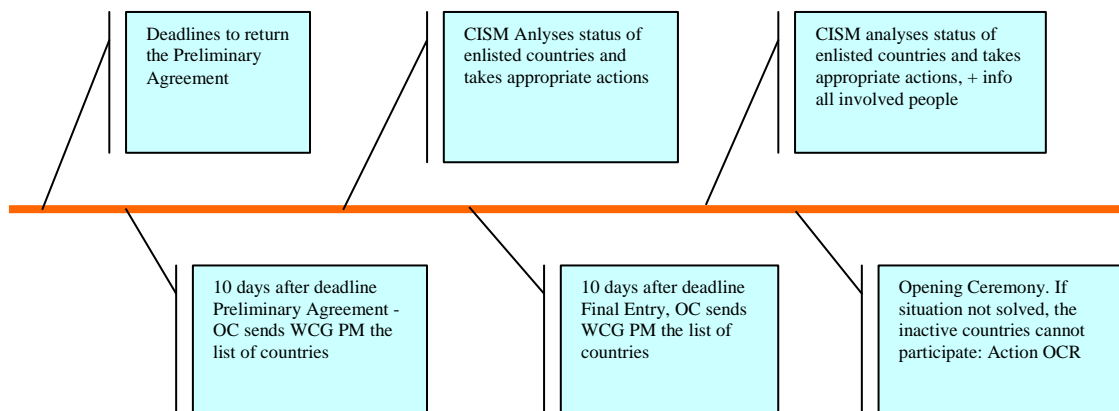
Deadlines to return the Preliminary Agreement

CISM Anlyses status of enlisted countries and takes appropriate actions

CISM analyses status of enlisted countries and takes appropriate actions, + info all involved people

10 days after deadline Preliminary Agreement - OC sends WCG PM the list of countries

10 days after deadline Final Entry, OC sends WCG PM the list of countries

Opening Ceremony. If situation not solved, the inactive countries cannot participate: Action OCR